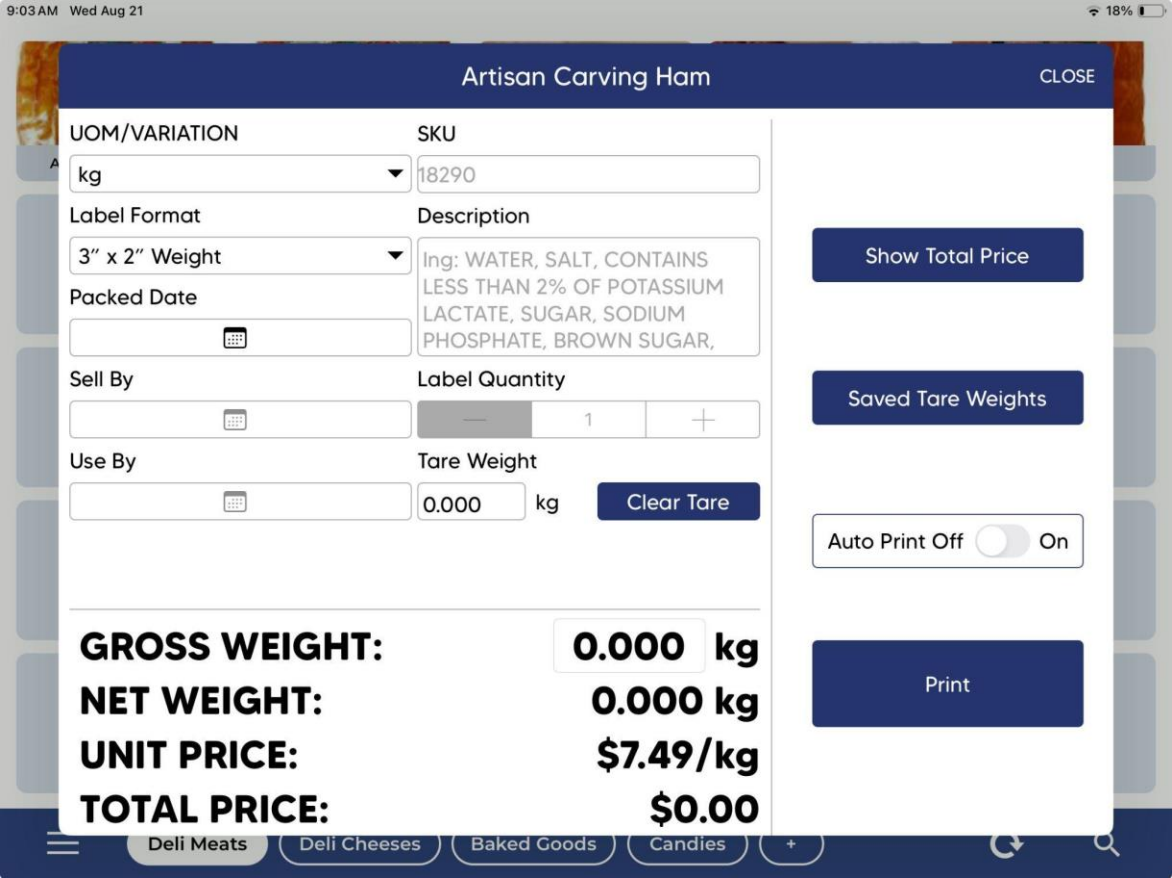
9:03 AM Wed Aug 21

18%

Artisan Carving Ham

CLOSE

UOM/VARIATION

kg

SKU

18290

Label Format

3" x 2" Weight

Description

Ing: WATER, SALT, CONTAINS LESS THAN 2% OF POTASSIUM LACTATE, SUGAR, SODIUM PHOSPHATE, BROWN SUGAR,

Packed Date

Sell By

Label Quantity

1

Use By

Tare Weight

0.000

kg

Clear Tare

Show Total Price

Saved Tare Weights

Auto Print Off On

GROSS WEIGHT: 0.000 kg

NET WEIGHT: 0.000 kg

UNIT PRICE: $7.49/kg

TOTAL PRICE: $0.00

Print

Deli Meats

Deli Cheeses

Baked Goods

Candies

+